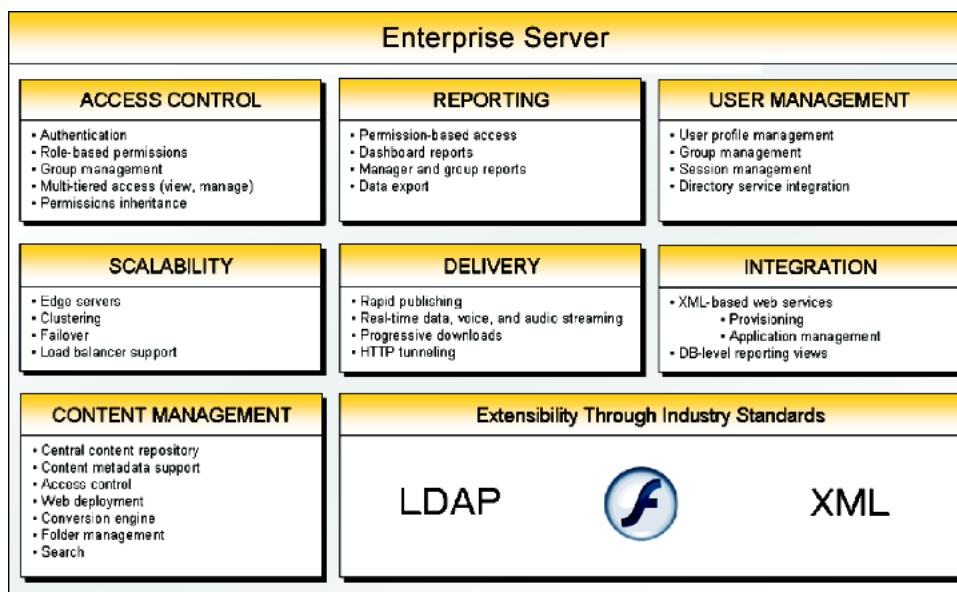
Enterprise Server

ACCESS CONTROL
• Authentication
• Role-based permissions
• Group management
• Multi-tiered access (view, manage)
• Permissions inheritance

REPORTING
• Permission-based access
• Dashboard reports
• Manager and group reports
• Data export

USER MANAGEMENT
• User profile management
• Group management
• Session management
• Directory service integration

SCALABILITY
• Edge servers
• Clustering
• Failover
• Load balancer support

DELIVERY
• Rapid publishing
• Real-time data, voice, and audio streaming
• Progressive downloads
• HTTP tunneling

INTEGRATION
• XML-based web services
• Provisioning
• Application management
• DB-level reporting views

CONTENT MANAGEMENT
• Central content repository
• Content metadata support
• Access control
• Web deployment
• Conversion engine
• Folder management
• Search

Extensibility Through Industry Standards

LDAP

f

XML